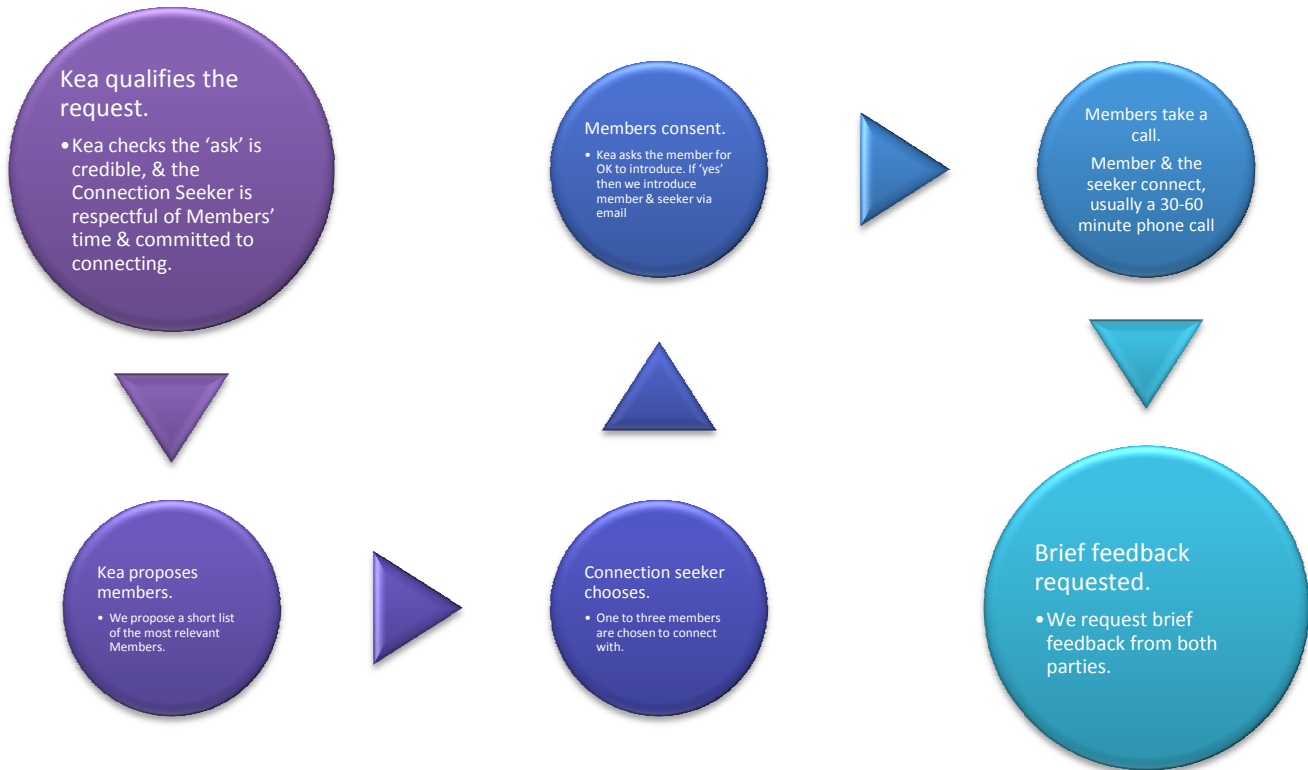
Kea qualifies the request.

• Kea checks the 'ask' is credible, & the Connection Seeker is respectful of Members' time & committed to connecting.

Kea proposes members.

• We propose a short list of the most relevant Members.

Connection seeker chooses.

• One to three members are chosen to connect with.

Members consent.

• Kea asks the member for OK to introduce. If 'yes' then we introduce member & seeker via email

Members take a call.

Member & the seeker connect, usually a 30-60 minute phone call

Brief feedback requested.

• We request brief feedback from both parties.